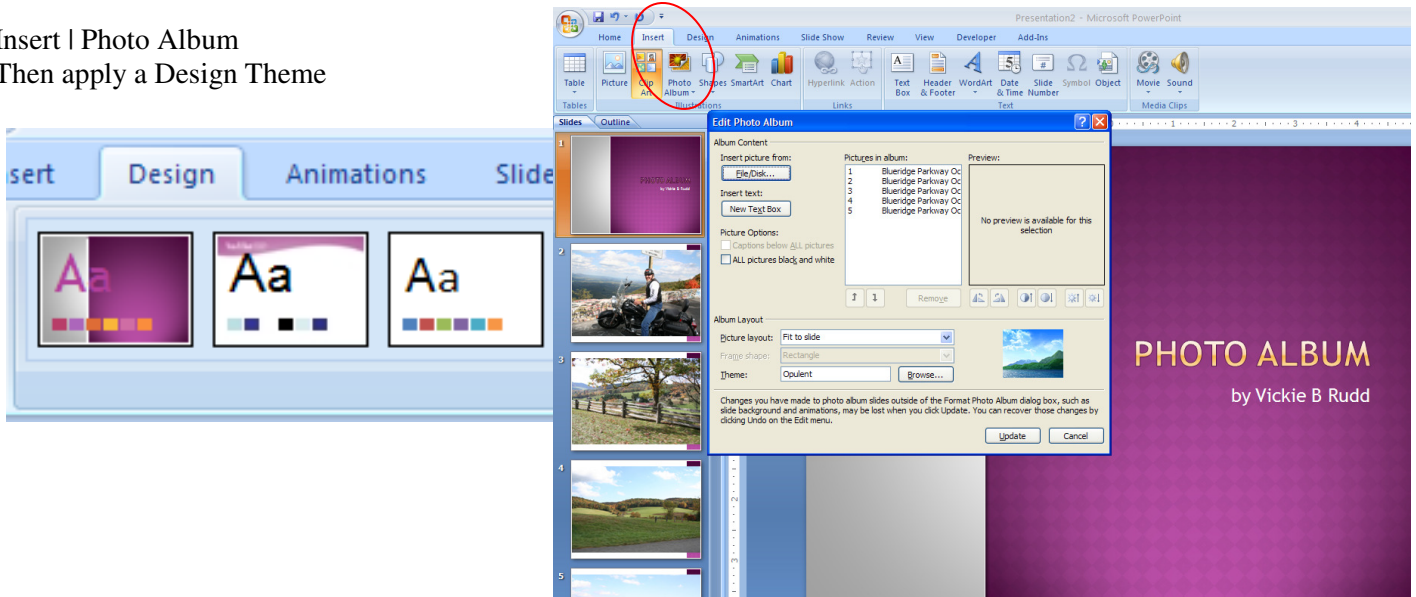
Insert | Photo Album
Then apply a Design Theme

sert Design Animations Slide

Aa Aa Aa

Presentation2 - Microsoft PowerPoint

Home Insert Design Animations Slide Show Review View Developer Add-Ins

Table Picture Clip Art Photo Album Shapes SmartArt Chart Hyperlink Action Text Box Header & Footer WordArt Date & Time Slide Number Symbol Object Movie Sound

Tables Illustrations Links Text Media Clips

Slides Outline

1 PHOTO ALBUM by Vickie B Rudd

2

3

4

5

Edit Photo Album

Album Content

Insert picture from:

File/Disk...

Insert text:

New Text Box

Picture Options:

Captions below ALL pictures

ALL pictures black and white

Pictures in album:

1 Blueridge Parkway Oc
2 Blueridge Parkway Oc
3 Blueridge Parkway Oc
4 Blueridge Parkway Oc
5 Blueridge Parkway Oc

Preview:

No preview is available for this selection

Remove

Album Layout

Picture layout: Fit to slide

Frame shape: Rectangle

Theme: Opulent Browse...

Changes you have made to photo album slides outside of the Format Photo Album dialog box, such as slide background and animations, may be lost when you click Update. You can recover those changes by clicking Undo on the Edit menu.

Update Cancel

PHOTO ALBUM

by Vickie B Rudd